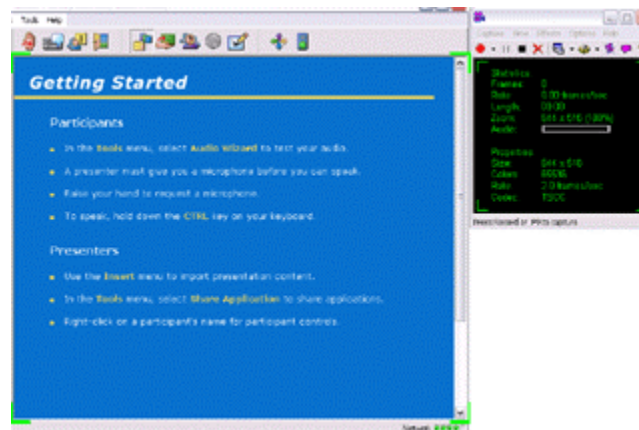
Tools Help

Getting Started

Participants

In the Tools menu, select Audio Wizard to test your audio.

A presenter must give you a microphone before you can speak.

Raise your hand to request a microphone.

To speak, hold down the CTRL key on your keyboard.

Presenters

Use the Insert menu to import presentation content.

In the Tools menu, select Share Application to share applications.

Right-click on a participant's name for participant controls.

Capture View Effects Options Help

Statistics
Frames: 0
Rate: 0.00 frames/sec
Length: 00:00
Zoom: 644 x 516 (100%)
Audio:

Properties
Size: 644 x 516
Colors: 65536
Rate: 7.0 frames/sec
Codec: TSCC

Press F10 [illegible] capture

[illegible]